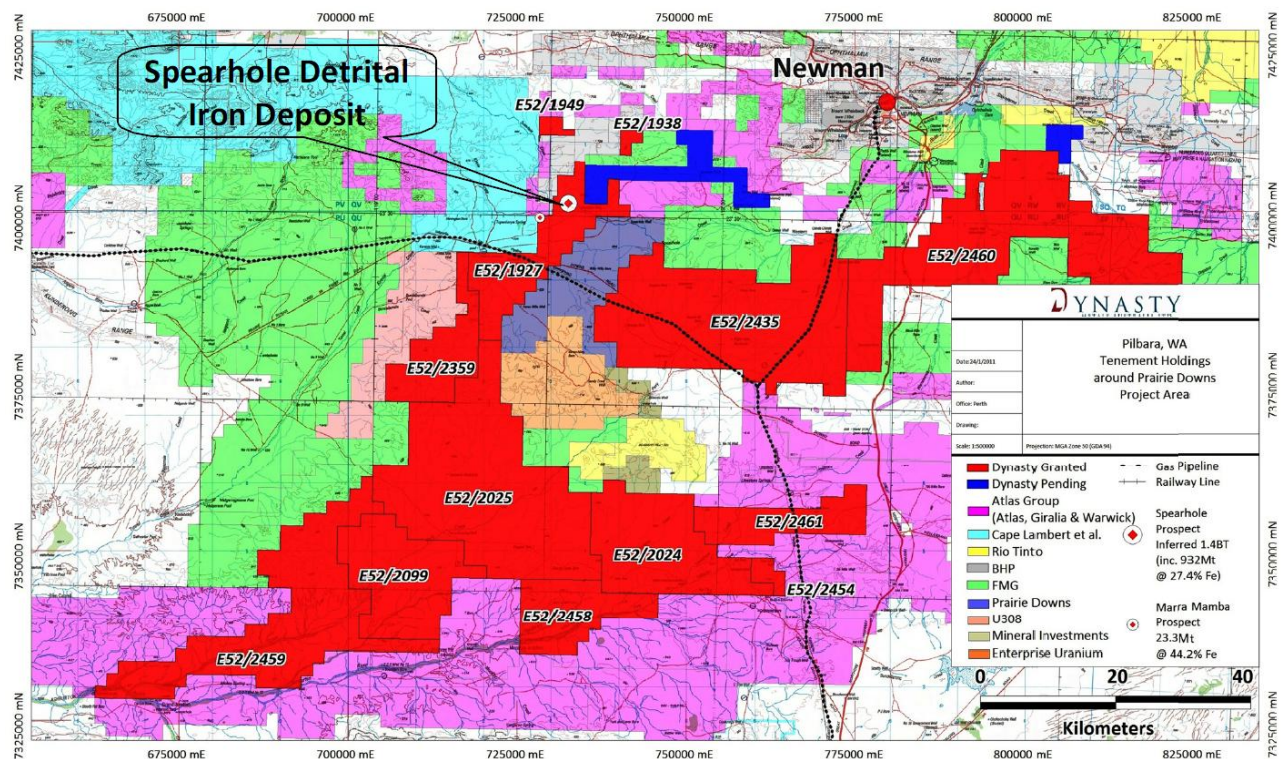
675000 mE
700000 mE
725000 mE
750000 mE
775000 mE
800000 mE
825000 mE

7425000 mN
7400000 mN
7375000 mN
7350000 mN
7325000 mN

Spearhole Detrital Iron Deposit

Newman

E52/1949
E52/1938
E52/1927
E52/2460
E52/2435
E52/2359
E52/2025
E52/2461
E52/2024
E52/2099
E52/2454
E52/2458
E52/2459

DYNASTY

Pilbara, WA
Tenement Holdings
around Prairie Downs
Project Area

Date: 24/1/2011
Author:
Office: Perth
Drawing:
Scale: 1:500000
Projection: MGA Zone 50 (GDA 94)

Dynasty Granted
Dynasty Pending
Atlas Group (Atlas, Giralia & Warwick)
Cape Lambert et al.
Rio Tinto
BHP
FMG
Prairie Downs
U308
Mineral Investments
Enterprise Uranium

Gas Pipeline
Railway Line

Spearhole Prospect
Inferred 1.4BT
(inc. 932Mt
@ 27.4% Fe)

Marra Mamba Prospect
23.3Mt
@ 44.2% Fe

0
20
40
Kilometers

675000 mE
700000 mE
725000 mE
750000 mE
775000 mE
800000 mE
825000 mE